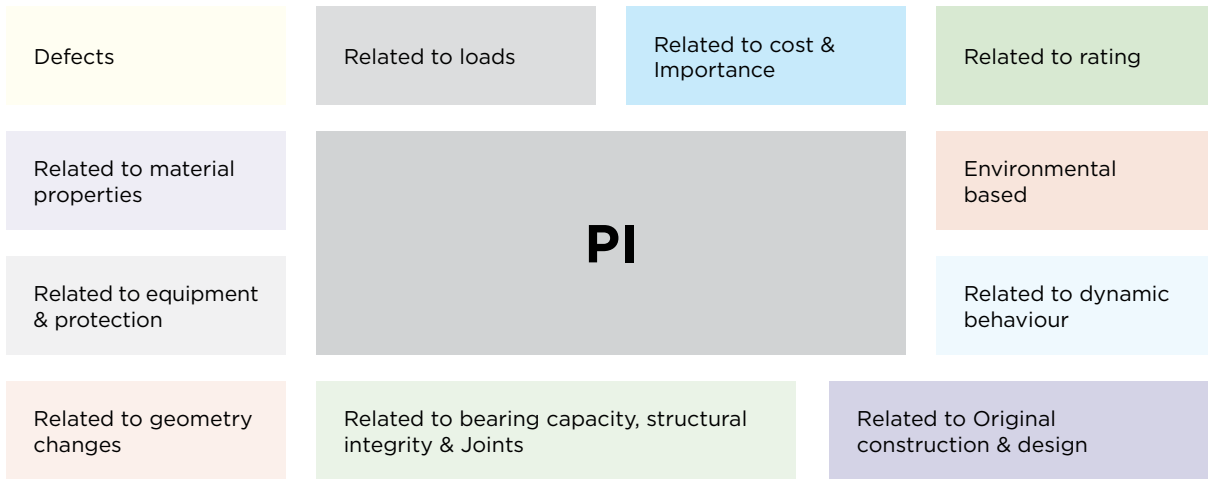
Defects

Related to loads

Related to cost & Importance

Related to rating

Related to material properties

PI

Environmental based

Related to equipment & protection

Related to dynamic behaviour

Related to geometry changes

Related to bearing capacity, structural integrity & Joints

Related to Original construction & design